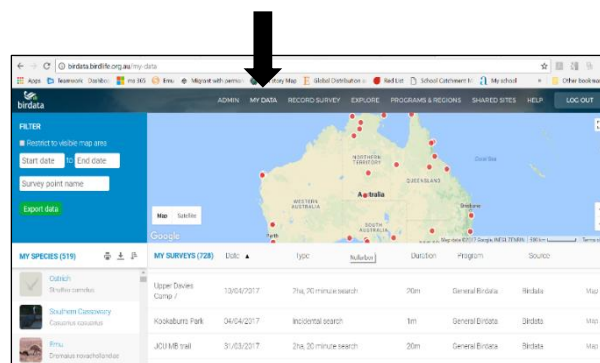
birdata.birdlife.org.au/my-data

Apps Beamwork Dashbo my 365 Emu Migrant with permo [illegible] Map Global Distribution o Red List School Catchment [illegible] My school Other bookmarks

birdata

ADMIN MY DATA RECORD SURVEY EXPLORE PROGRAMS & REGIONS SHARED SITES HELP LOG OUT

FILTER

Restrict to visible map area

Start date to End date

Survey point name

Export data

Map Satellite

NORTHERN TERRITORY

QUEENSLAND

WESTERN AUSTRALIA

Australia

SOUTH AUSTRALIA

Brisbane

Perth

Google

Map data ©2017 Google, INEGI | 500 km | Terms of Use

MY SPECIES (519)

Ostrich
Struthio camelus

Southern Cassowary
Casuarius casuarius

Emu
Dromaius novaehollandiae

MY SURVEYS (728) Date Type Duration Program Source

| | | | | | |
|---|---|---|---|---|---|
| Upper Davies Camp / | 13/04/2017 | 2ha, 20 minute search | 20m | General Birdata | Birdata | Map |
| Kookaburra Park | 04/04/2017 | Incidental search | 1m | General Birdata | Birdata | Map |
| JCU MB trail | 31/03/2017 | 2ha, 20 minute search | 20m | General Birdata | Birdata | Map |